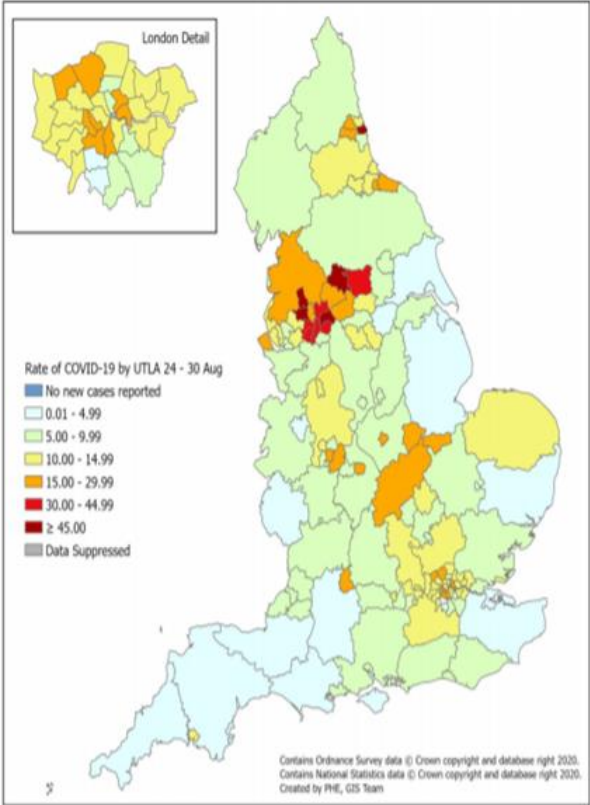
London Detail

Rate of COVID-19 by UTLA 24 - 30 Aug
No new cases reported
0.01 - 4.99
5.00 - 9.99
10.00 - 14.99
15.00 - 29.99
30.00 - 44.99
≥ 45.00
Data Suppressed

Contains Ordnance Survey data © Crown copyright and database right 2020.
Contains National Statistics data © Crown copyright and database right 2020.
Created by PHE, GIS Team